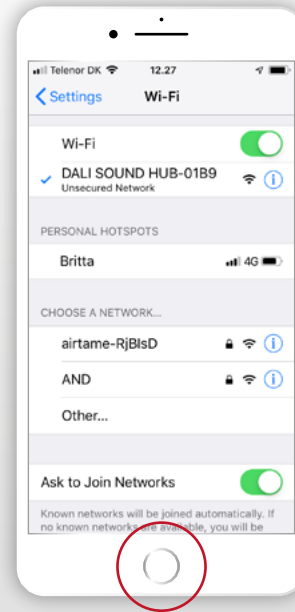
Telenor DK 12.27

Settings Wi-Fi

Wi-Fi

DALI SOUND HUB-01B9
Unsecured Network

PERSONAL HOTSPOTS

Britta 4G

CHOOSE A NETWORK...

airtame-RjBlsD

AND

Other...

Ask to Join Networks

Known networks will be joined automatically. If no known networks are available, you will be